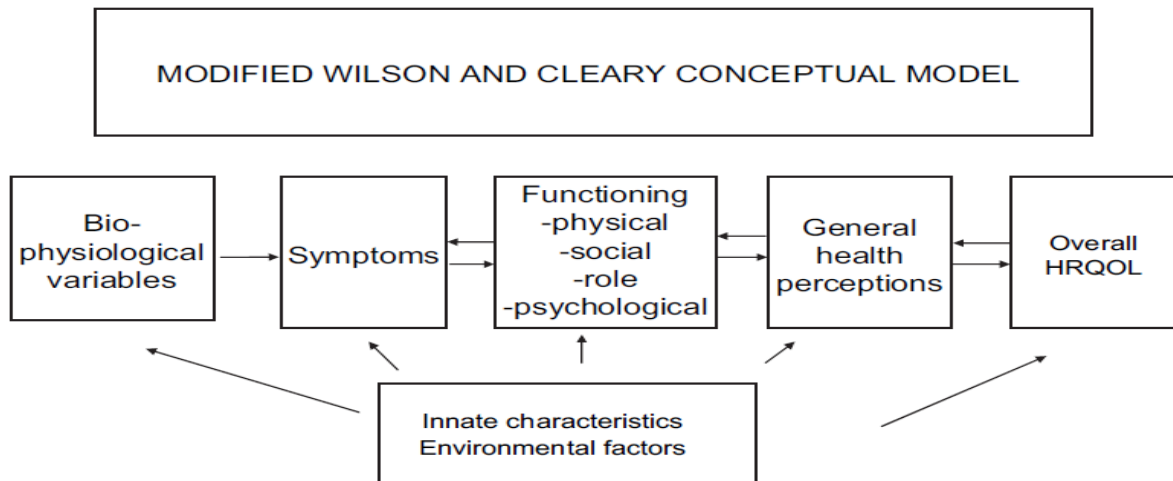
MODIFIED WILSON AND CLEARY CONCEPTUAL MODEL

Bio-physiological variables

Symptoms

Functioning
-physical
-social
-role
-psychological

General health perceptions

Overall HRQOL

Innate characteristics
Environmental factors